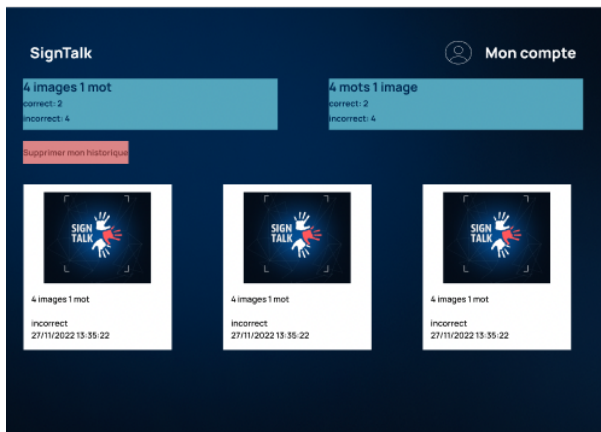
SignTalk

Mon compte

4 images 1 mot
correct: 2
incorrect: 4

4 mots 1 image
correct: 2
incorrect: 4

Supprimer mon historique

SIGN TALK

4 images 1 mot

incorrect
27/11/2022 13:35:22

SIGN TALK

4 images 1 mot

incorrect
27/11/2022 13:35:22

SIGN TALK

4 images 1 mot

incorrect
27/11/2022 13:35:22